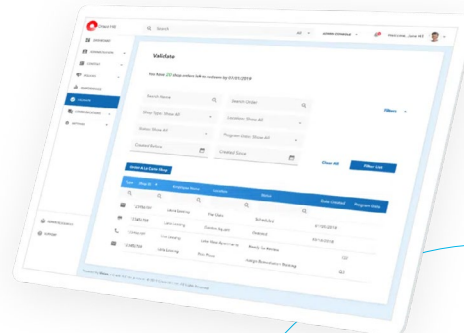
Validate

You have 27 Data entries left to validate by 07/31/2019

Search Name

Search Order

Show Type: Show All

Location: Show All

Filters

Status: Show All

Program State: Show All

Created Before

Created Since

Clear All

Filter List

Order a La Carte Now

Type

Employee Name

Location

Status

Date Created

Program State

Lana Dessaux

Pur Clem

Scheduled

Lana Levinsky

Dallas

6/18/2019

Pur Leibel

Lake Mary Apartments

Ready for Review

Lana Schlang

Pure Plaza

Insight Remediation / Testing

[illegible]

Search

Welcome, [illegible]

Dashboard

Validate

Support